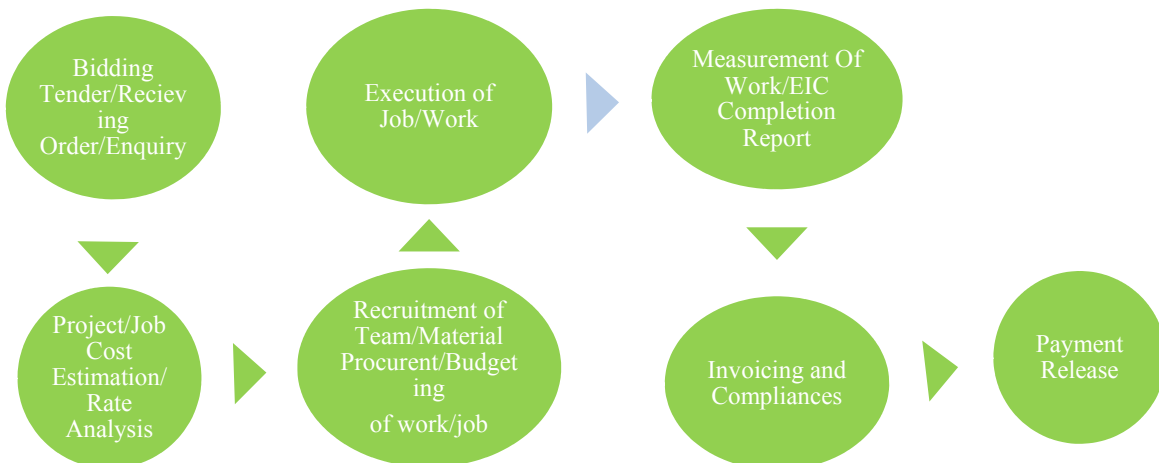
Bidding Tender/Recieving Order/Enquiry

Project/Job Cost Estimation/ Rate Analysis

Recruitment of Team/Material Procurent/Budgeting

of work/job

Execution of Job/Work

Measurement Of Work/EIC Completion Report

Invoicing and Compliances

Payment Release